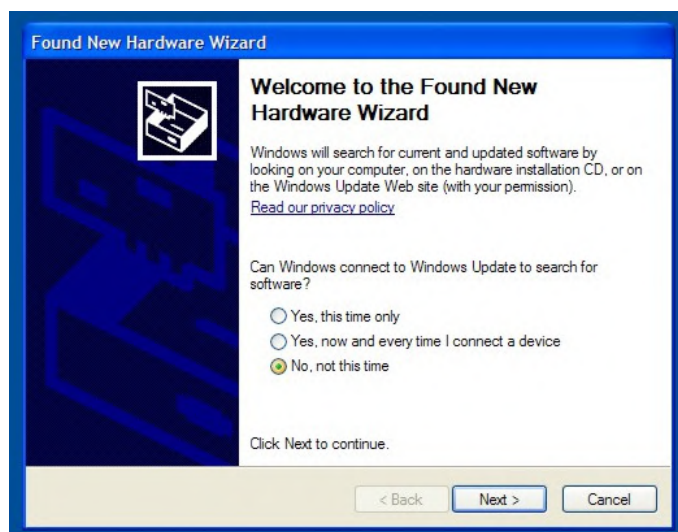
Found New Hardware Wizard

Welcome to the Found New Hardware Wizard

Windows will search for current and updated software by looking on your computer, on the hardware installation CD, or on the Windows Update Web site (with your permission).

Read our privacy policy

Can Windows connect to Windows Update to search for software?

Yes, this time only

Yes, now and every time I connect a device

No, not this time

Click Next to continue.

< Back

Next >

Cancel